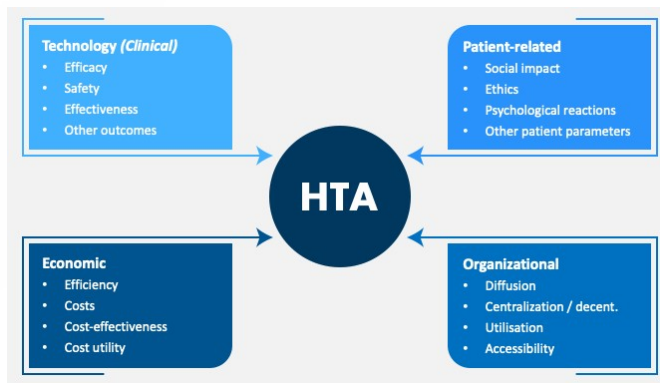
Technology *(Clinical)*
- Efficacy
- Safety
- Effectiveness
- Other outcomes

Patient-related
- Social impact
- Ethics
- Psychological reactions
- Other patient parameters

HTA

Economic
- Efficiency
- Costs
- Cost-effectiveness
- Cost utility

Organizational
- Diffusion
- Centralization / decent.
- Utilisation
- Accessibility